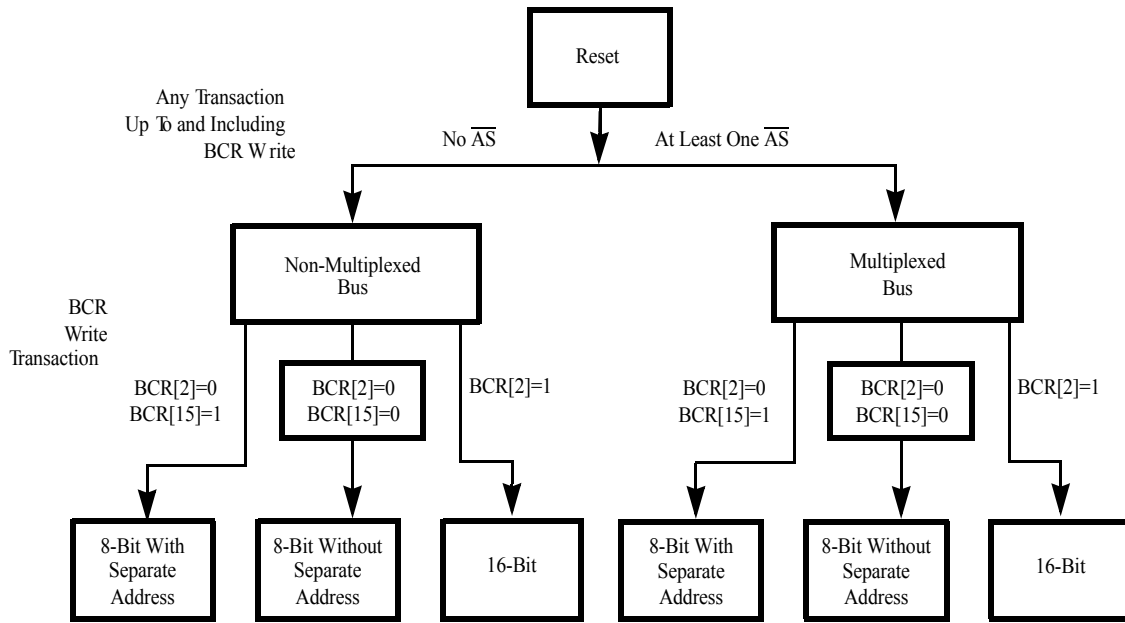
Reset

Any Transaction
Up To and Including
BCR Write

No $\overline{AS}$

At Least One $\overline{AS}$

Non-Multiplexed
Bus

Multiplexed
Bus

BCR
Write
Transaction

BCR[2]=0
BCR[15]=1

BCR[2]=0
BCR[15]=0

BCR[2]=1

BCR[2]=0
BCR[15]=1

BCR[2]=0
BCR[15]=0

BCR[2]=1

8-Bit With
Separate
Address

8-Bit Without
Separate
Address

16-Bit

8-Bit With
Separate
Address

8-Bit Without
Separate
Address

16-Bit